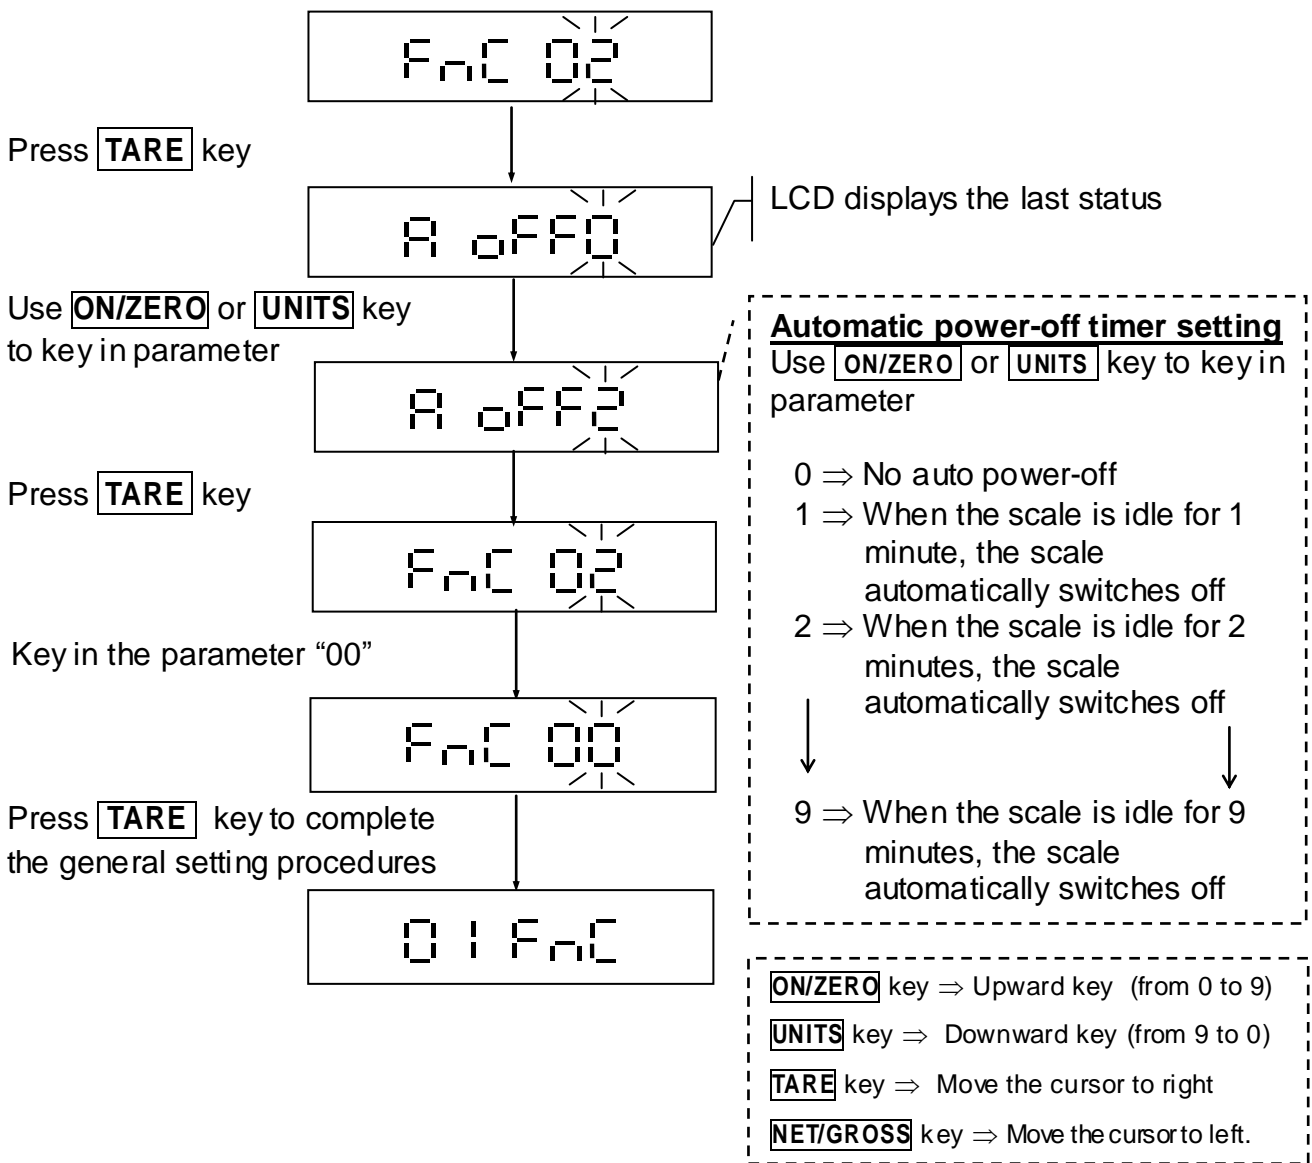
FnC 02

Press TARE key

A oFF0

LCD displays the last status

Use ON/ZERO or UNITS key to key in parameter

A oFF2

Automatic power-off timer setting
Use ON/ZERO or UNITS key to key in parameter

0 $\Rightarrow$ No auto power-off
1 $\Rightarrow$ When the scale is idle for 1 minute, the scale automatically switches off
2 $\Rightarrow$ When the scale is idle for 2 minutes, the scale automatically switches off
9 $\Rightarrow$ When the scale is idle for 9 minutes, the scale automatically switches off

Press TARE key

FnC 02

Key in the parameter "00"

FnC 00

Press TARE key to complete the general setting procedures

01 FnC

ON/ZERO key $\Rightarrow$ Upward key (from 0 to 9)
UNITS key $\Rightarrow$ Downward key (from 9 to 0)
TARE key $\Rightarrow$ Move the cursor to right
NET/GROSS key $\Rightarrow$ Move the cursor to left.